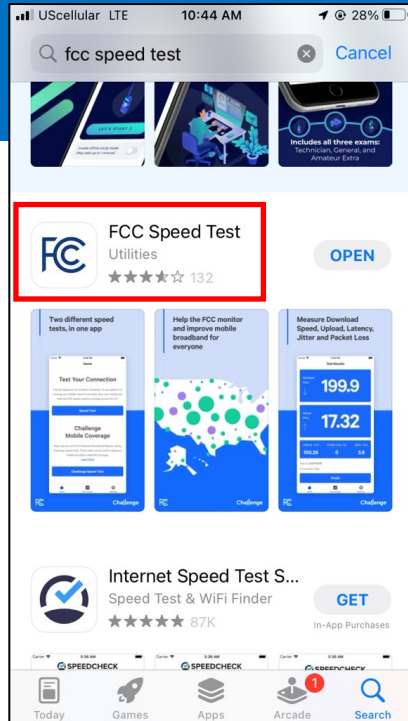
USCellular LTE 10:44 AM 28%

fcc speed test Cancel

LET'S START

Includes all three exams: Technician, General, and Amateur Extra

FCC Speed Test
Utilities
132
OPEN

Two different speed tests, in one app

Test Your Connection

Speed Test

Challenge Mobile Coverage

Challenge Speed Test

Help the FCC monitor and improve mobile broadband for everyone

Measure Download Speed, Upload, Latency, Jitter and Packet Loss

199.9

17.32

Internet Speed Test S...
Speed Test & WiFi Finder
87K
GET
In-App Purchases

SPEEDCHECK
SPEEDCHECK
SPEEDCHECK

Today Games Apps Arcade Search
1